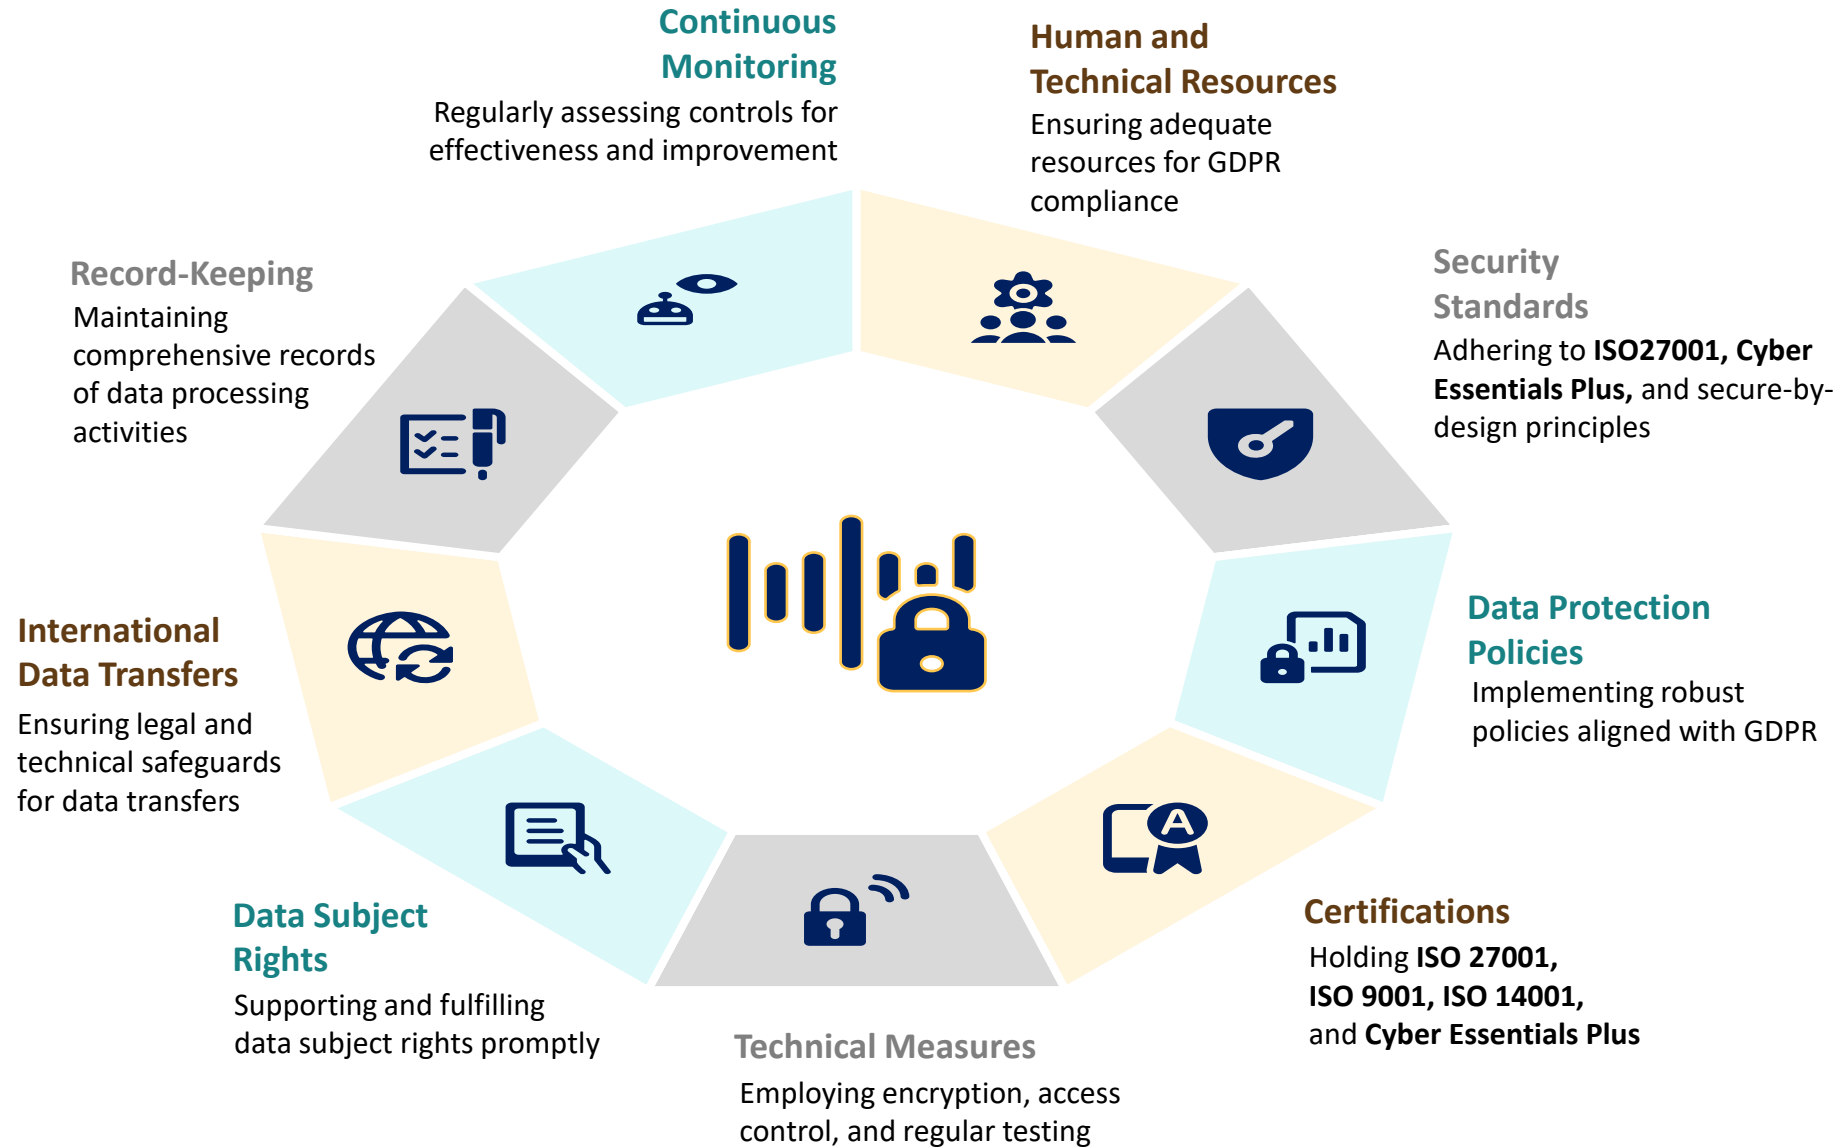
Continuous Monitoring
Regularly assessing controls for effectiveness and improvement

Human and Technical Resources
Ensuring adequate resources for GDPR compliance

Security Standards
Adhering to ISO27001, Cyber Essentials Plus, and secure-by-design principles

Data Protection Policies
Implementing robust policies aligned with GDPR

Certifications
Holding ISO 27001, ISO 9001, ISO 14001, and Cyber Essentials Plus

Technical Measures
Employing encryption, access control, and regular testing

Data Subject Rights
Supporting and fulfilling data subject rights promptly

International Data Transfers
Ensuring legal and technical safeguards for data transfers

Record-Keeping
Maintaining comprehensive records of data processing activities